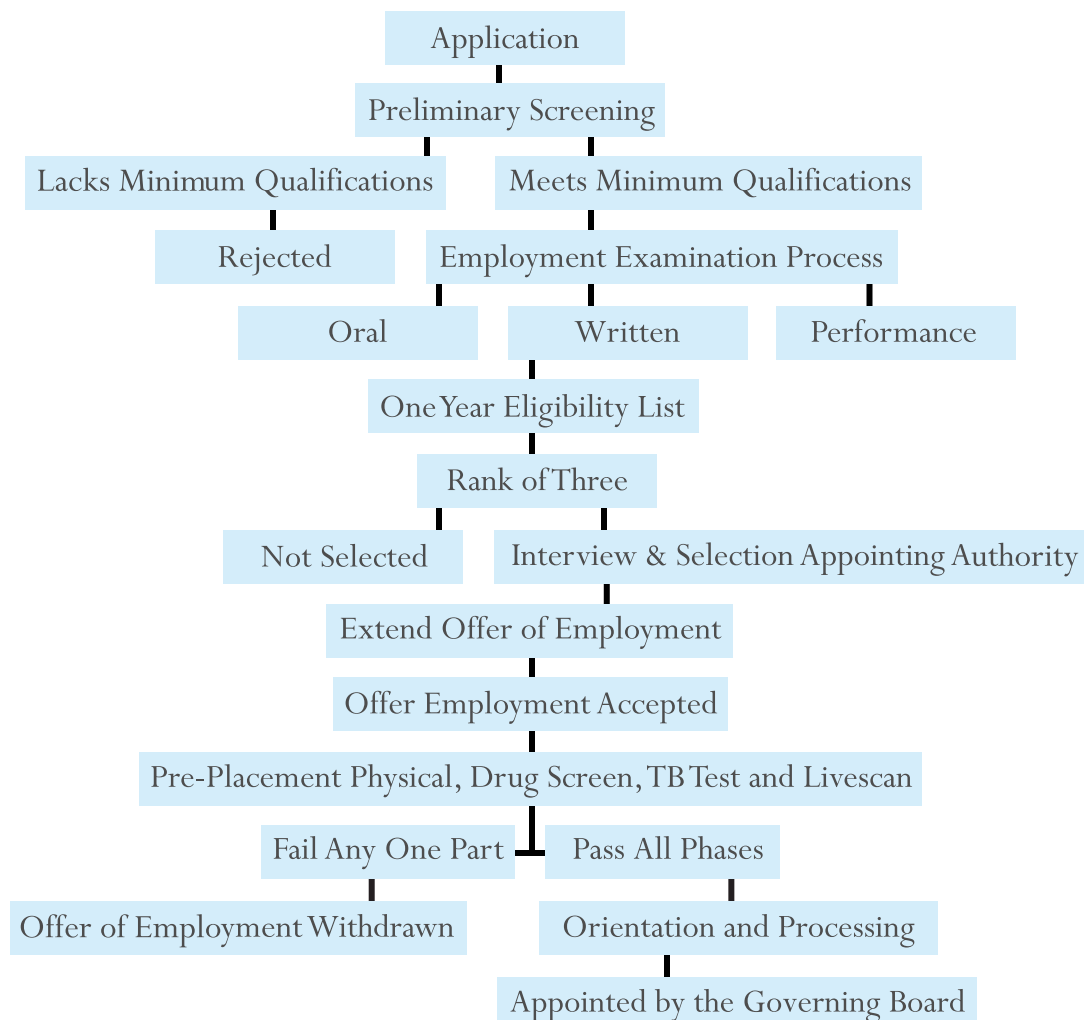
Application

Preliminary Screening

Lacks Minimum Qualifications

Meets Minimum Qualifications

Rejected

Employment Examination Process

Oral

Written

Performance

One Year Eligibility List

Rank of Three

Not Selected

Interview & Selection Appointing Authority

Extend Offer of Employment

Offer Employment Accepted

Pre-Placement Physical, Drug Screen, TB Test and Livescan

Fail Any One Part

Pass All Phases

Offer of Employment Withdrawn

Orientation and Processing

Appointed by the Governing Board